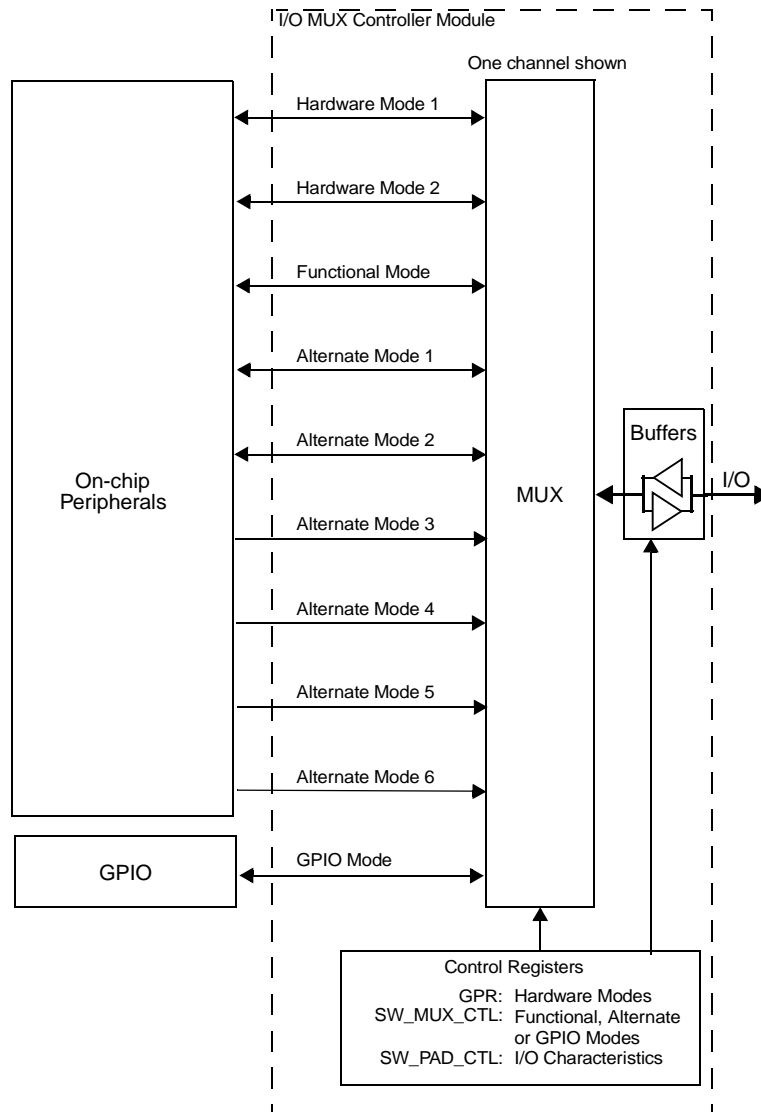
I/O MUX Controller Module

One channel shown

On-chip Peripherals

Hardware Mode 1

Hardware Mode 2

Functional Mode

Alternate Mode 1

Alternate Mode 2

Alternate Mode 3

Alternate Mode 4

Alternate Mode 5

Alternate Mode 6

MUX

Buffers

I/O

GPIO

GPIO Mode

Control Registers

GPR: Hardware Modes
SW_MUX_CTL: Functional, Alternate or GPIO Modes
SW_PAD_CTL: I/O Characteristics